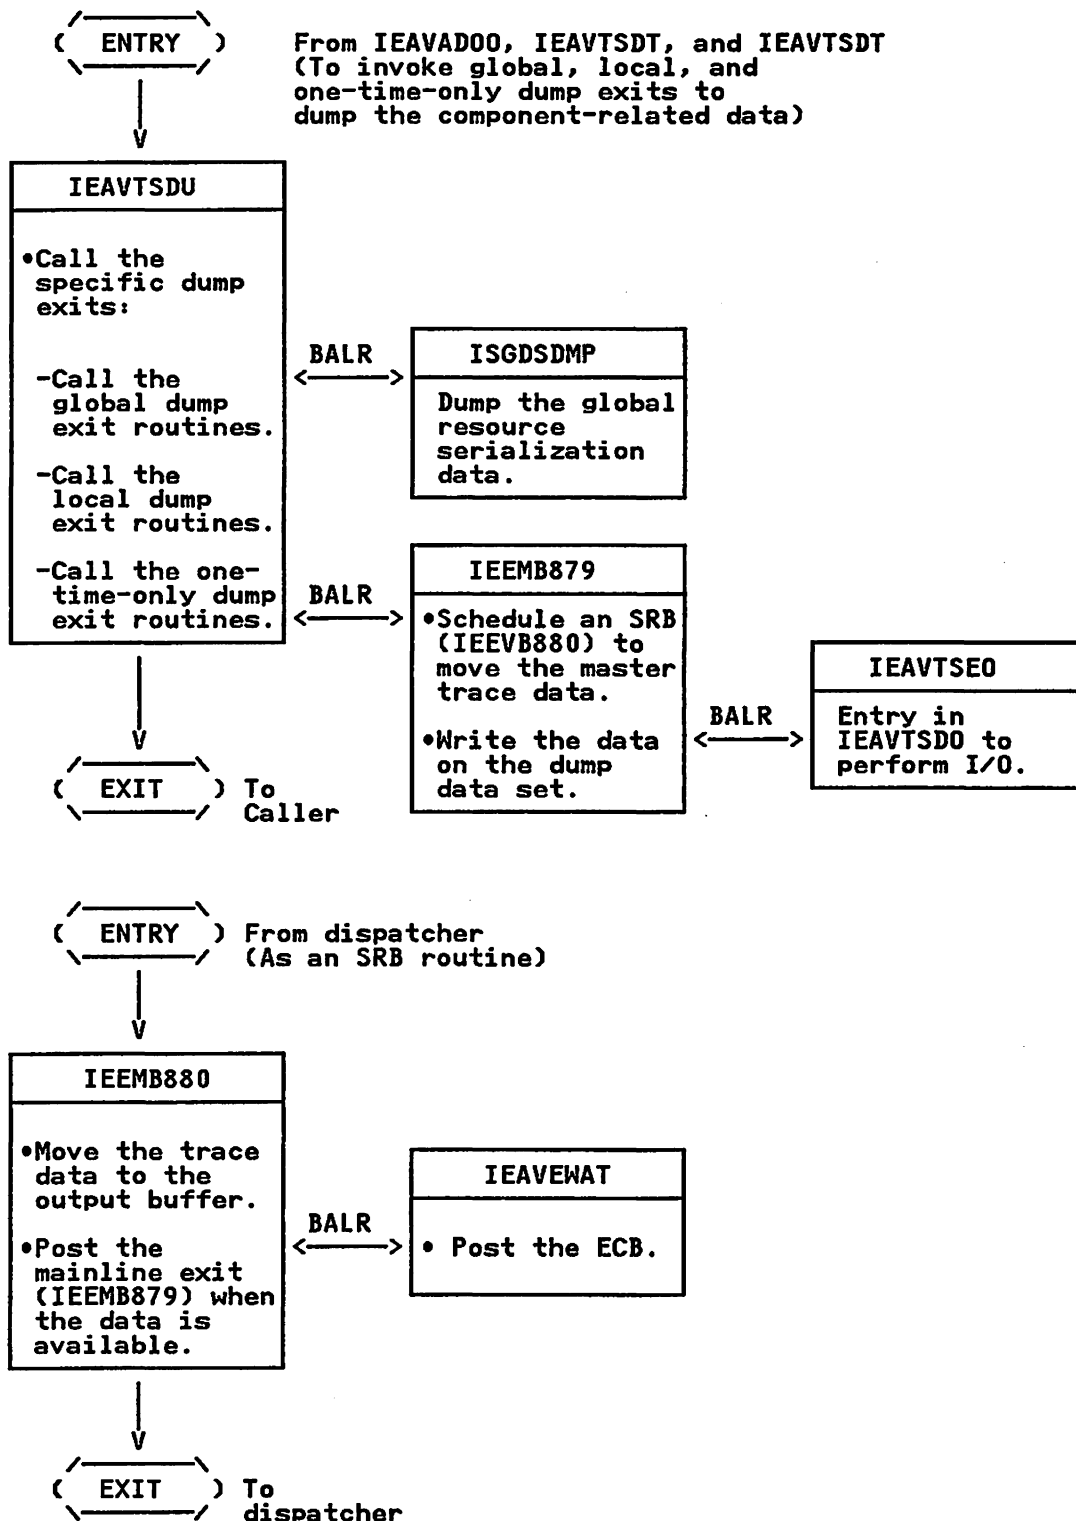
ENTRY

From IEAVAD00, IEAVTSDT, and IEAVTSDT (To invoke global, local, and one-time-only dump exits to dump the component-related data)

V

IEAVTSDU

•Call the specific dump exits:

-Call the global dump exit routines.

-Call the local dump exit routines.

-Call the one-time-only dump exit routines.

BALR

ISGDSDMP

Dump the global resource serialization data.

BALR

IEEMB879

•Schedule an SRB (IEEVB880) to move the master trace data.

•Write the data on the dump data set.

BALR

IEAVTSE0

Entry in IEAVTSD0 to perform I/O.

V

EXIT

To Caller

ENTRY

From dispatcher (As an SRB routine)

V

IEEMB880

•Move the trace data to the output buffer.

•Post the mainline exit (IEEMB879) when the data is available.

BALR

IEAVEWAT

• Post the ECB.

V

EXIT

To dispatcher